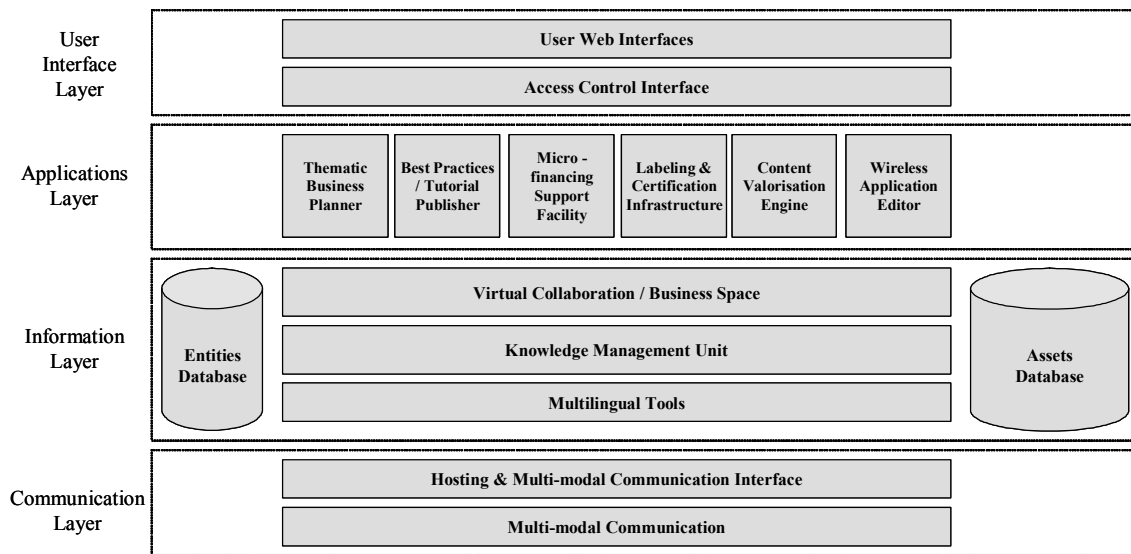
User Interface Layer

User Web Interfaces

Access Control Interface

Applications Layer

Thematic Business Planner

Best Practices / Tutorial Publisher

Micro - financing Support Facility

Labeling & Certification Infrastructure

Content Valorisation Engine

Wireless Application Editor

Information Layer

Entities Database

Virtual Collaboration / Business Space

Knowledge Management Unit

Multilingual Tools

Assets Database

Communication Layer

Hosting & Multi-modal Communication Interface

Multi-modal Communication